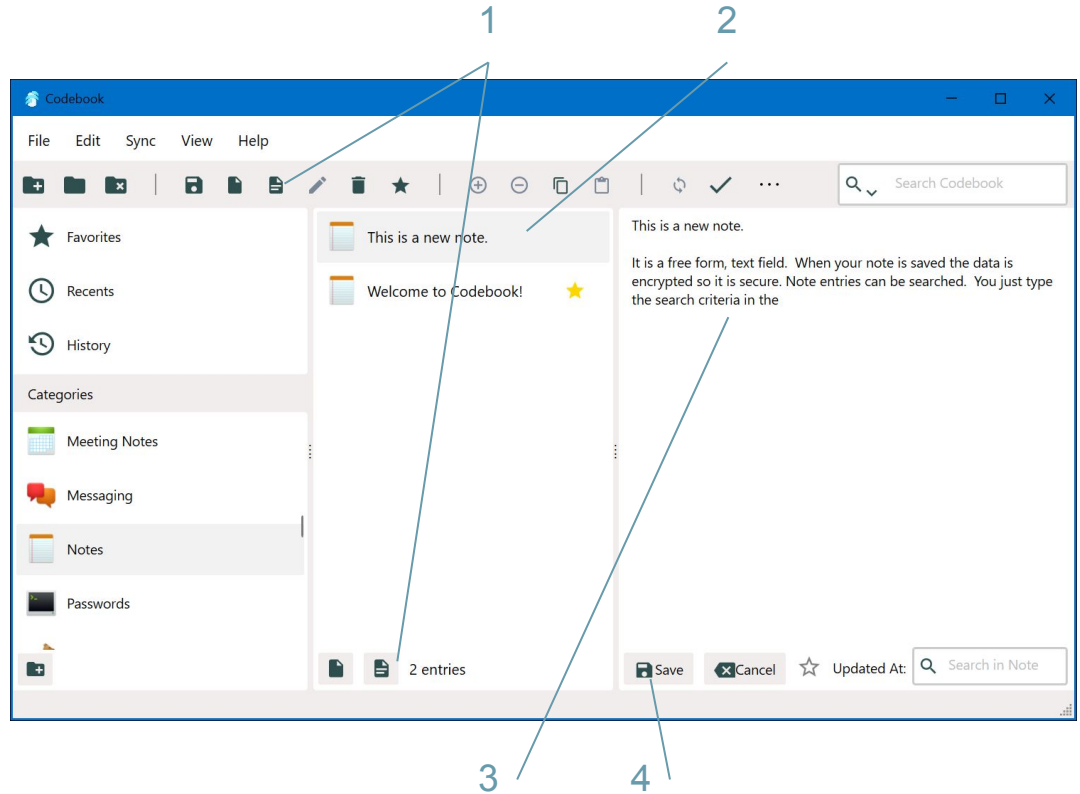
1
2
Codebook
File Edit Sync View Help
Search Codebook
Favorites
Recents
History
Categories
Meeting Notes
Messaging
Notes
Passwords
This is a new note.
Welcome to Codebook!
2 entries
This is a new note.

It is a free form, text field. When your note is saved the data is encrypted so it is secure. Note entries can be searched. You just type the search criteria in the

Save
Cancel
Updated At:
Search in Note
3
4